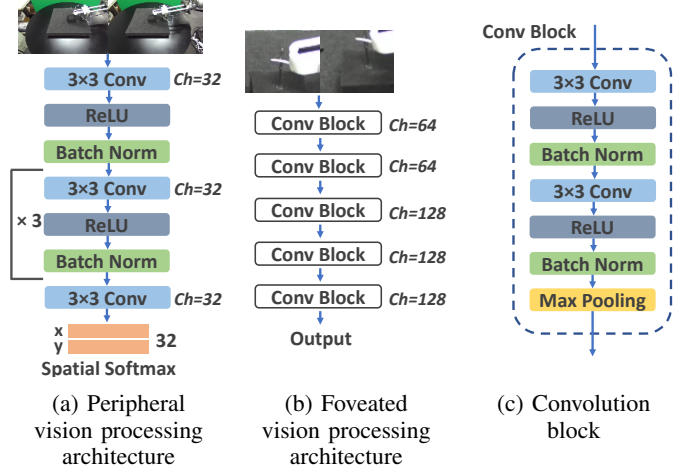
3×3 Conv Ch=32
ReLU
Batch Norm
× 3
3×3 Conv Ch=32
ReLU
Batch Norm
3×3 Conv Ch=32
x
y
32
Spatial Softmax

(a) Peripheral vision processing architecture

Conv Block Ch=64
Conv Block Ch=64
Conv Block Ch=128
Conv Block Ch=128
Conv Block Ch=128
Output

(b) Foveated vision processing architecture

Conv Block
3×3 Conv
ReLU
Batch Norm
3×3 Conv
ReLU
Batch Norm
Max Pooling

(c) Convolution block